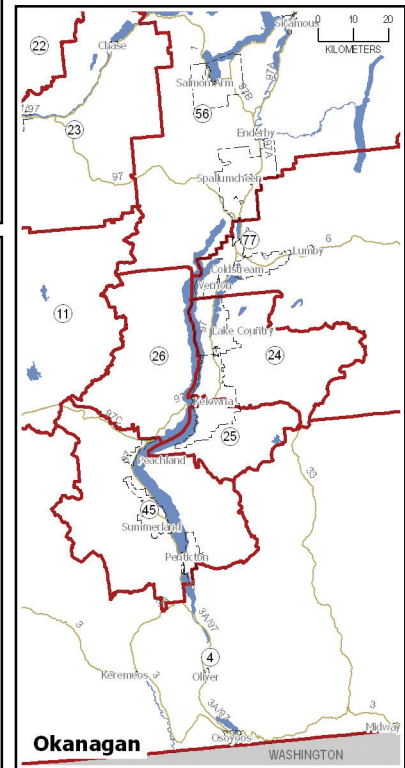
0
10
20
KILOMETERS
22
Chase
Sicamous
Salmon Arm
56
97B
97A
1
97
23
Enderby
97A
97
Spallumcheen
77
6
Lumby
Coldstream
Vernon
11
97
Lake Country
26
24
97
Kelowna
97C
25
97
Peachland
33
45
Summerland
Penticton
3
3A/97
4
Keremeos
3
Oliver
3
3A/97
Osoyoos
Midway
WASHINGTON
Okanagan